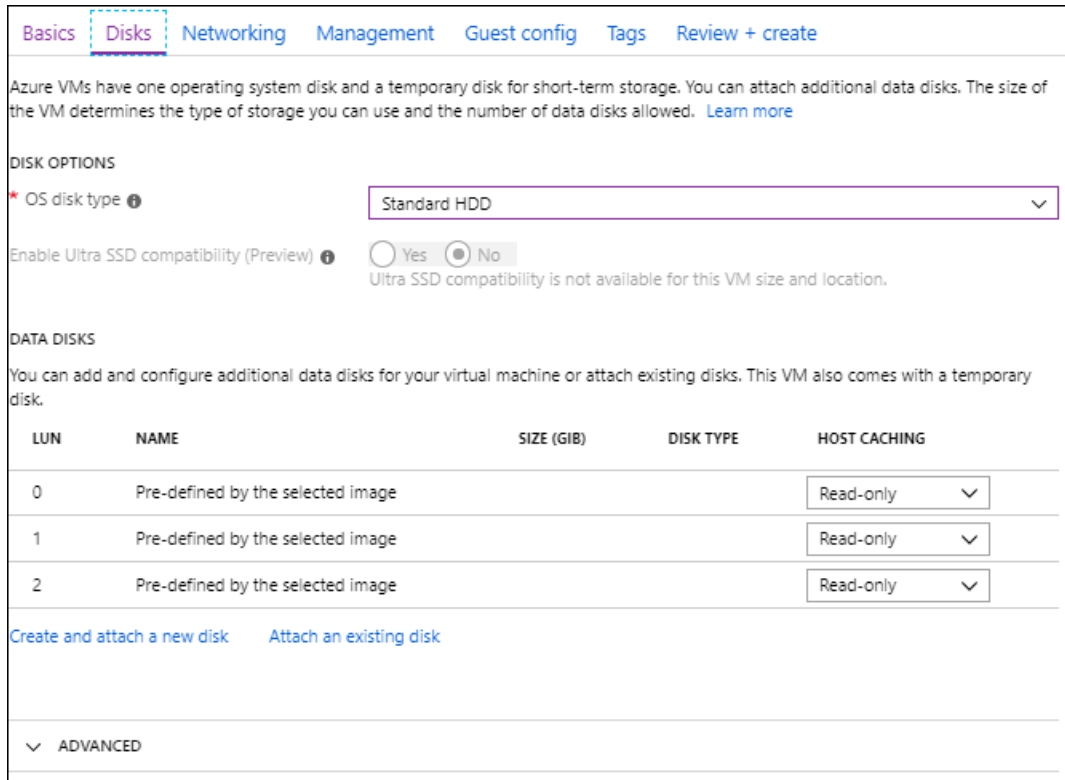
Basics Disks Networking Management Guest config Tags Review + create

Azure VMs have one operating system disk and a temporary disk for short-term storage. You can attach additional data disks. The size of the VM determines the type of storage you can use and the number of data disks allowed. Learn more

DISK OPTIONS

* OS disk type

Standard HDD

Enable Ultra SSD compatibility (Preview)

Yes No

Ultra SSD compatibility is not available for this VM size and location.

DATA DISKS

You can add and configure additional data disks for your virtual machine or attach existing disks. This VM also comes with a temporary disk.

| LUN | NAME | SIZE (GIB) | DISK TYPE | HOST CACHING |
|---|---|---|---|---|
| 0 | Pre-defined by the selected image | | | Read-only |
| 1 | Pre-defined by the selected image | | | Read-only |
| 2 | Pre-defined by the selected image | | | Read-only |

Create and attach a new disk Attach an existing disk

ADVANCED